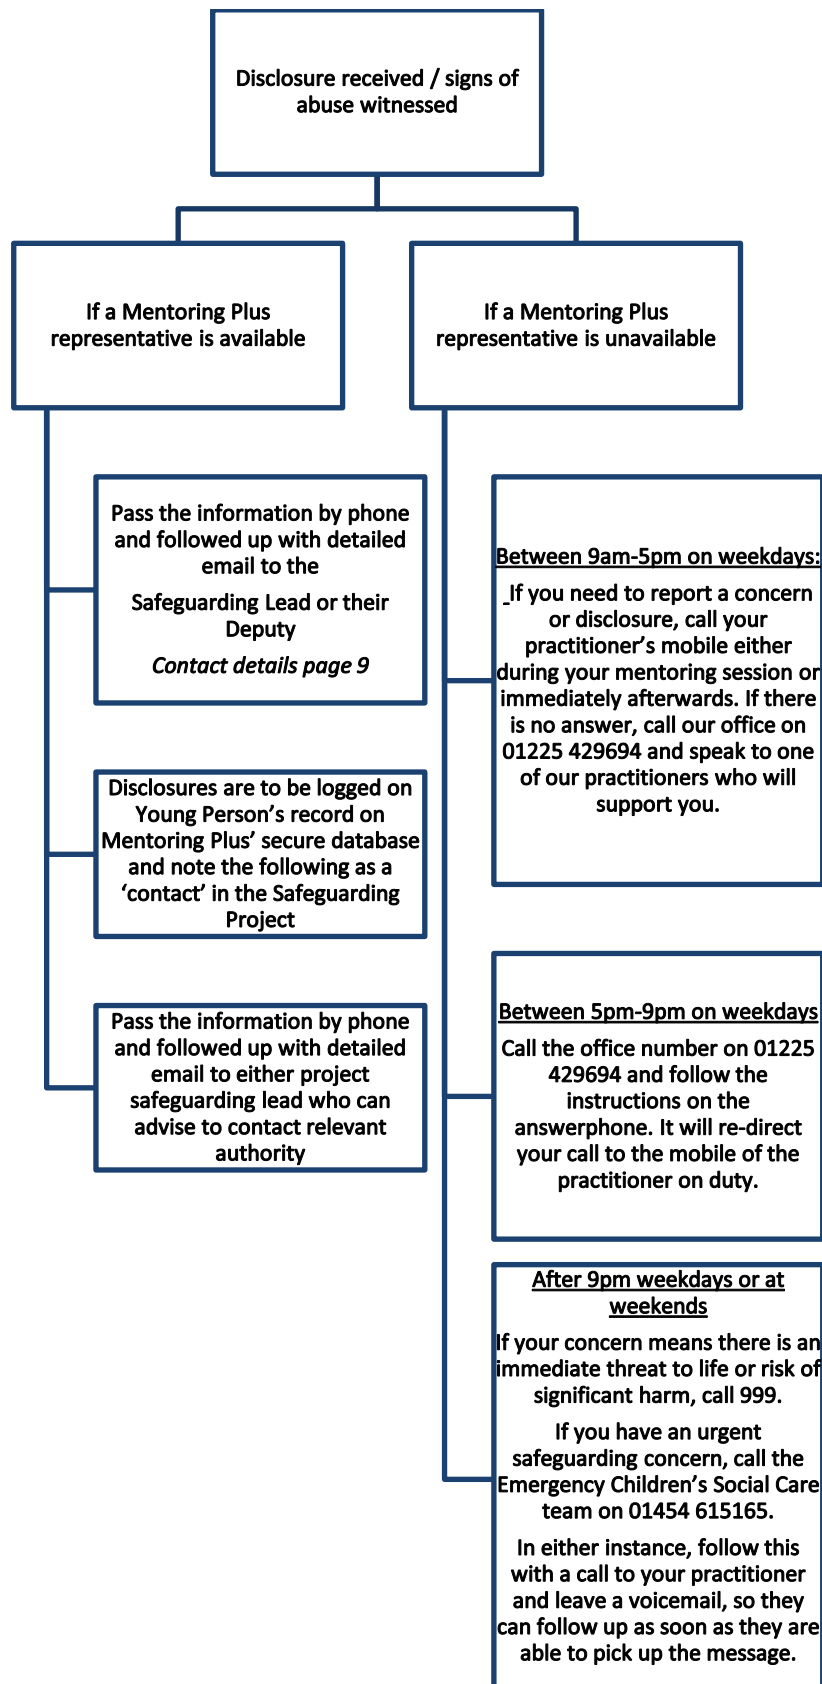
Disclosure received / signs of abuse witnessed

If a Mentoring Plus representative is available

If a Mentoring Plus representative is unavailable

Pass the information by phone and followed up with detailed email to the

Safeguarding Lead or their Deputy

*Contact details page 9*

Disclosures are to be logged on Young Person's record on Mentoring Plus' secure database and note the following as a 'contact' in the Safeguarding Project

Pass the information by phone and followed up with detailed email to either project safeguarding lead who can advise to contact relevant authority

Between 9am-5pm on weekdays:

If you need to report a concern or disclosure, call your practitioner's mobile either during your mentoring session or immediately afterwards. If there is no answer, call our office on 01225 429694 and speak to one of our practitioners who will support you.

Between 5pm-9pm on weekdays

Call the office number on 01225 429694 and follow the instructions on the answerphone. It will re-direct your call to the mobile of the practitioner on duty.

After 9pm weekdays or at weekends

If your concern means there is an immediate threat to life or risk of significant harm, call 999.

If you have an urgent safeguarding concern, call the Emergency Children's Social Care team on 01454 615165.

In either instance, follow this with a call to your practitioner and leave a voicemail, so they can follow up as soon as they are able to pick up the message.